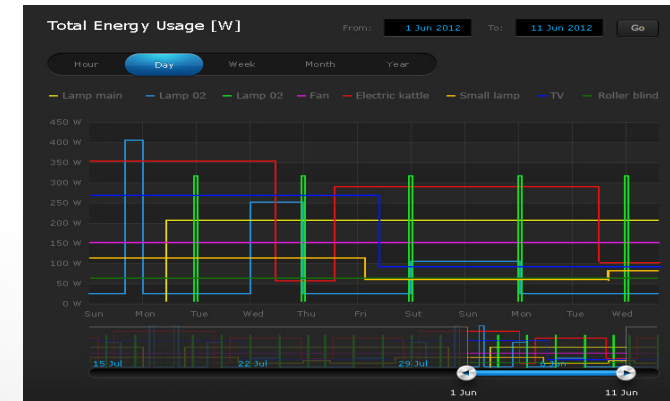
Total Energy Usage [W]

From: 1 Jun 2012 To: 11 Jun 2012 Go

Hour Day Week Month Year

Lamp main Lamp 02 Lamp 02 Fan Electric kattle Small lamp TV Roller blind

450 W
400 W
350 W
300 W
250 W
200 W
150 W
100 W
50 W
0 W

Sun Mon Tue Wed Thu Fri Sat Sun Mon Tue Wed

15 Jul 22 Jul 29 Jul 5 Jun

1 Jun 11 Jun